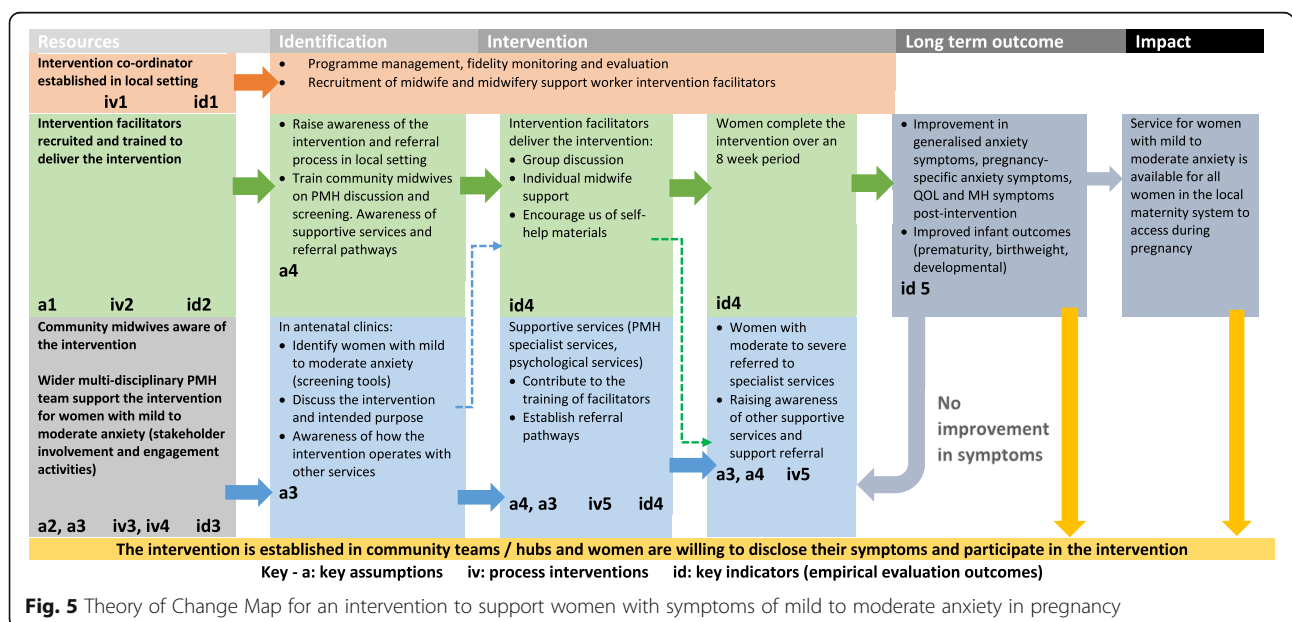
Resources | Identification | Intervention | Long term outcome | Impact

Intervention co-ordinator established in local setting
iv1 id1

• Programme management, fidelity monitoring and evaluation
• Recruitment of midwife and midwifery support worker intervention facilitators

Intervention facilitators recruited and trained to deliver the intervention
a1 iv2 id2

• Raise awareness of the intervention and referral process in local setting
• Train community midwives on PMH discussion and screening. Awareness of supportive services and referral pathways
a4

Intervention facilitators deliver the intervention:
• Group discussion
• Individual midwife support
• Encourage us of self-help materials
id4

Women complete the intervention over an 8 week period
id4

• Improvement in generalised anxiety symptoms, pregnancy-specific anxiety symptoms, QOL and MH symptoms post-intervention
• Improved infant outcomes (prematurity, birthweight, developmental)
id 5

Service for women with mild to moderate anxiety is available for all women in the local maternity system to access during pregnancy

Community midwives aware of the intervention

Wider multi-disciplinary PMH team support the intervention for women with mild to moderate anxiety (stakeholder involvement and engagement activities)
a2, a3 iv3, iv4 id3

In antenatal clinics:
• Identify women with mild to moderate anxiety (screening tools)
• Discuss the intervention and intended purpose
• Awareness of how the intervention operates with other services
a3

Supportive services (PMH specialist services, psychological services)
• Contribute to the training of facilitators
• Establish referral pathways
a4, a3 iv5 id4

• Women with moderate to severe referred to specialist services
• Raising awareness of other supportive services and support referral
a3, a4 iv5

No improvement in symptoms

The intervention is established in community teams / hubs and women are willing to disclose their symptoms and participate in the intervention

Key - a: key assumptions iv: process interventions id: key indicators (empirical evaluation outcomes)

Fig. 5 Theory of Change Map for an intervention to support women with symptoms of mild to moderate anxiety in pregnancy